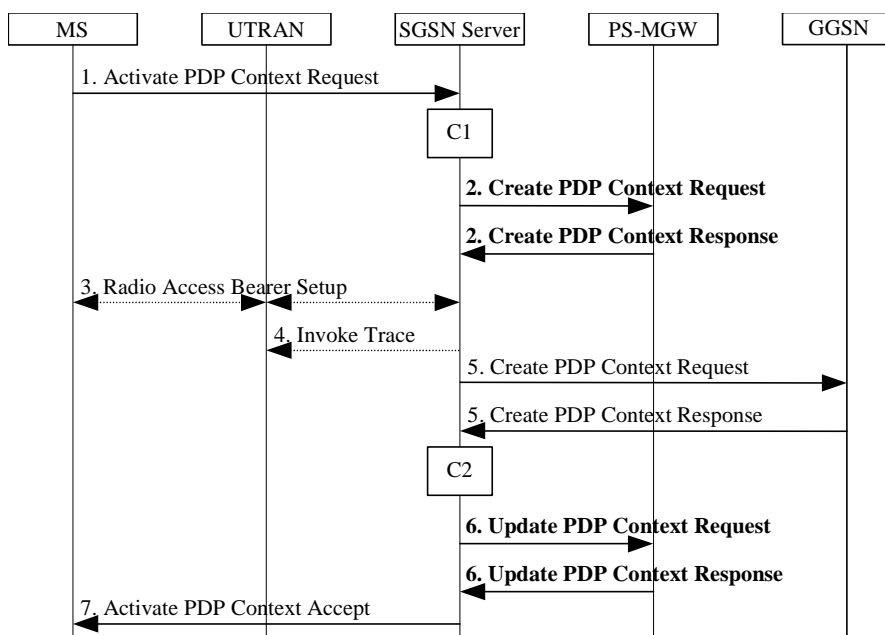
MS UTRAN SGSN Server PS-MGW GGSN

1. Activate PDP Context Request

C1

2. Create PDP Context Request

2. Create PDP Context Response

3. Radio Access Bearer Setup

4. Invoke Trace

5. Create PDP Context Request

5. Create PDP Context Response

C2

6. Update PDP Context Request

6. Update PDP Context Response

7. Activate PDP Context Accept